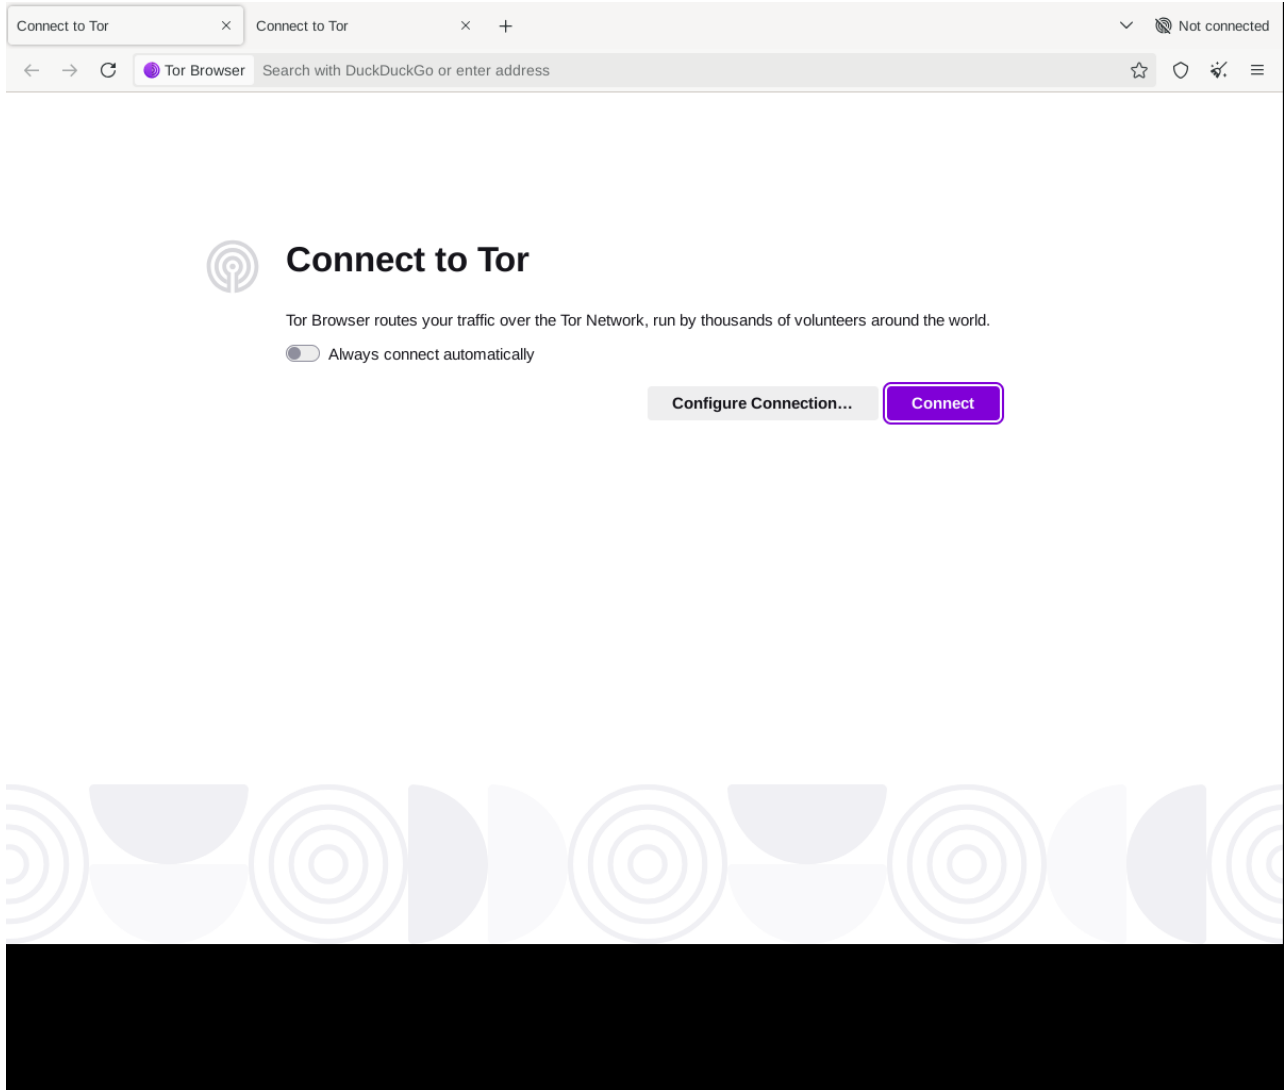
Connect to Tor ×
Connect to Tor ×
Not connected
Tor Browser
Search with DuckDuckGo or enter address

Connect to Tor

Tor Browser routes your traffic over the Tor Network, run by thousands of volunteers around the world.

Always connect automatically

Configure Connection…
Connect